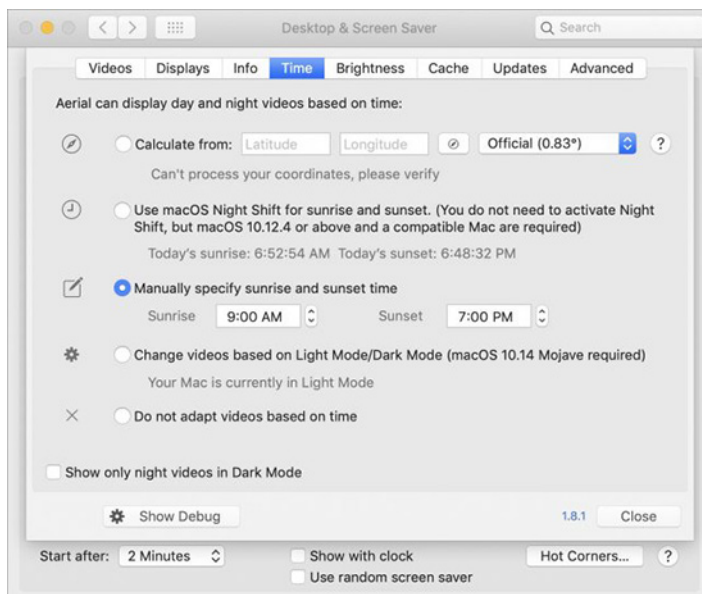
Desktop & Screen Saver

Search

Videos | Displays | Info | Time | Brightness | Cache | Updates | Advanced

Aerial can display day and night videos based on time:

Calculate from: Latitude Longitude Official (0.83°) ?

Can't process your coordinates, please verify

Use macOS Night Shift for sunrise and sunset. (You do not need to activate Night Shift, but macOS 10.12.4 or above and a compatible Mac are required)

Today's sunrise: 6:52:54 AM Today's sunset: 6:48:32 PM

Manually specify sunrise and sunset time

Sunrise 9:00 AM Sunset 7:00 PM

Change videos based on Light Mode/Dark Mode (macOS 10.14 Mojave required)

Your Mac is currently in Light Mode

Do not adapt videos based on time

Show only night videos in Dark Mode

Show Debug

1.8.1 Close

Start after: 2 Minutes

Show with clock

Use random screen saver

Hot Corners...

?